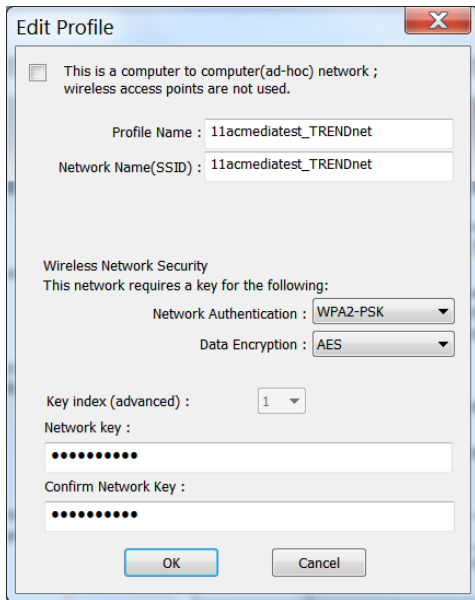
Edit Profile

This is a computer to computer(ad-hoc) network ; wireless access points are not used.

Profile Name : 11acmediatest_TRENDnet

Network Name(SSID) : 11acmediatest_TRENDnet

Wireless Network Security
This network requires a key for the following:

Network Authentication : WPA2-PSK

Data Encryption : AES

Key index (advanced) : 1

Network key :
•••••••••••

Confirm Network Key :
•••••••••••

OK Cancel